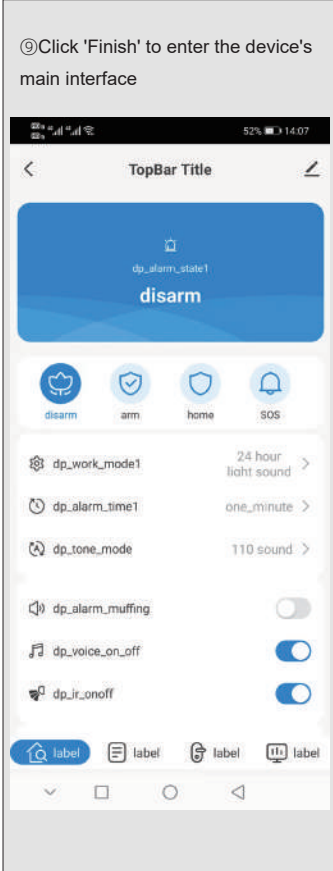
⑨Click 'Finish' to enter the device's main interface

52% 14:07

TopBar Title

dp_alarm_state1

disarm

disarm

arm

home

SOS

dp_work_mode1

24 hour light sound

dp_alarm_time1

one_minute

dp_tone_mode

110 sound

dp_alarm_muffing

dp_voice_on_off

dp_ir_onoff

label

label

label

label